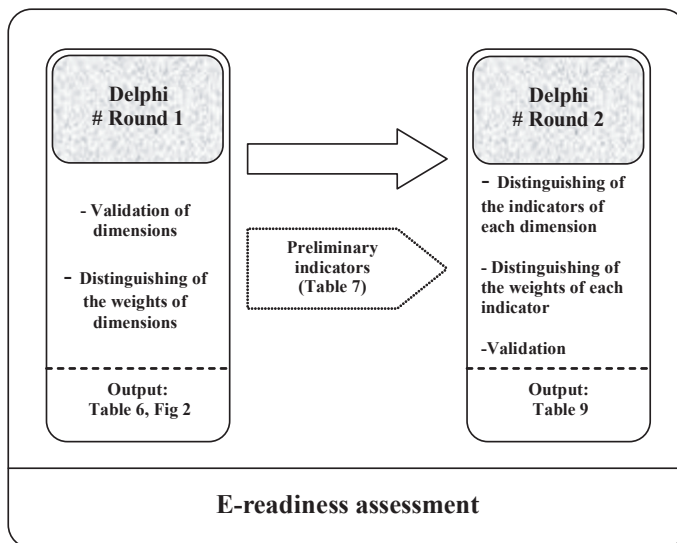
Delphi
# Round 1

- Validation of dimensions

- Distinguishing of the weights of dimensions

Output:
Table 6, Fig 2

Preliminary indicators
(Table 7)

Delphi
# Round 2

- Distinguishing of the indicators of each dimension

- Distinguishing of the weights of each indicator

-Validation

Output:
Table 9

E-readiness assessment